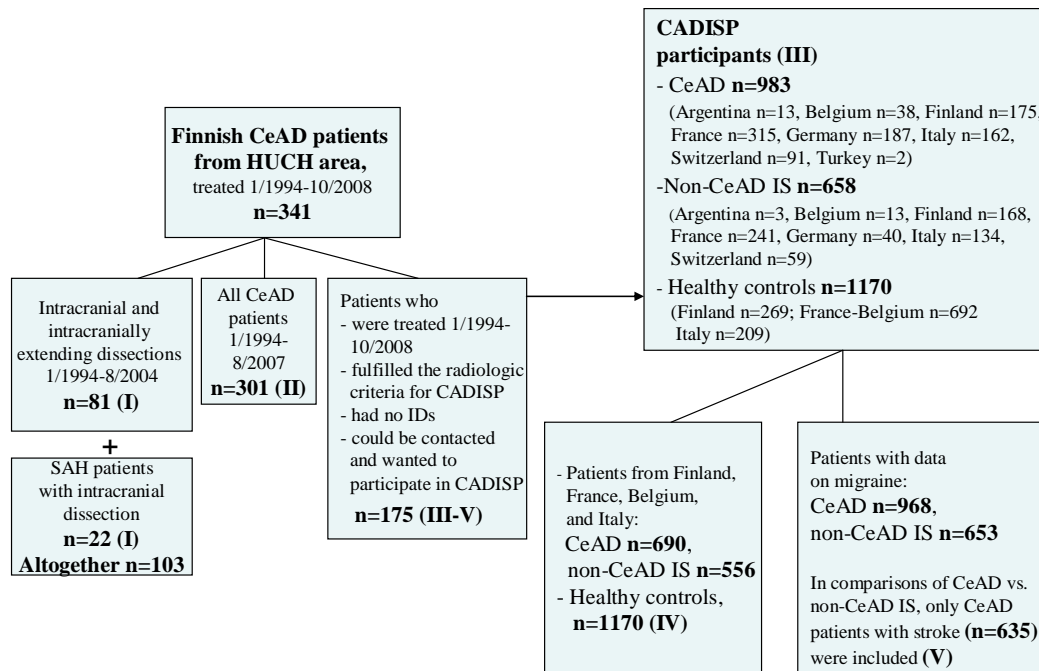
**Finnish CeAD patients from HUCH area,**
treated 1/1994-10/2008
**n=341**

Intracranial and intracranially extending dissections 1/1994-8/2004
**n=81 (I)**

**+**

SAH patients with intracranial dissection
**n=22 (I)**
**Altogether n=103**

All CeAD patients 1/1994-8/2007
**n=301 (II)**

Patients who
- were treated 1/1994-10/2008
- fulfilled the radiologic criteria for CADISP
- had no IDs
- could be contacted and wanted to participate in CADISP
**n=175 (III-V)**

**CADISP participants (III)**
- CeAD **n=983**
(Argentina n=13, Belgium n=38, Finland n=175, France n=315, Germany n=187, Italy n=162, Switzerland n=91, Turkey n=2)
-Non-CeAD IS **n=658**
(Argentina n=3, Belgium n=13, Finland n=168, France n=241, Germany n=40, Italy n=134, Switzerland n=59)
- Healthy controls **n=1170**
(Finland n=269; France-Belgium n=692 Italy n=209)

- Patients from Finland, France, Belgium, and Italy:
CeAD **n=690**,
non-CeAD IS **n=556**
- Healthy controls,
**n=1170 (IV)**

Patients with data on migraine:
CeAD **n=968**,
non-CeAD IS **n=653**

In comparisons of CeAD vs. non-CeAD IS, only CeAD patients with stroke **(n=635)** were included **(V)**